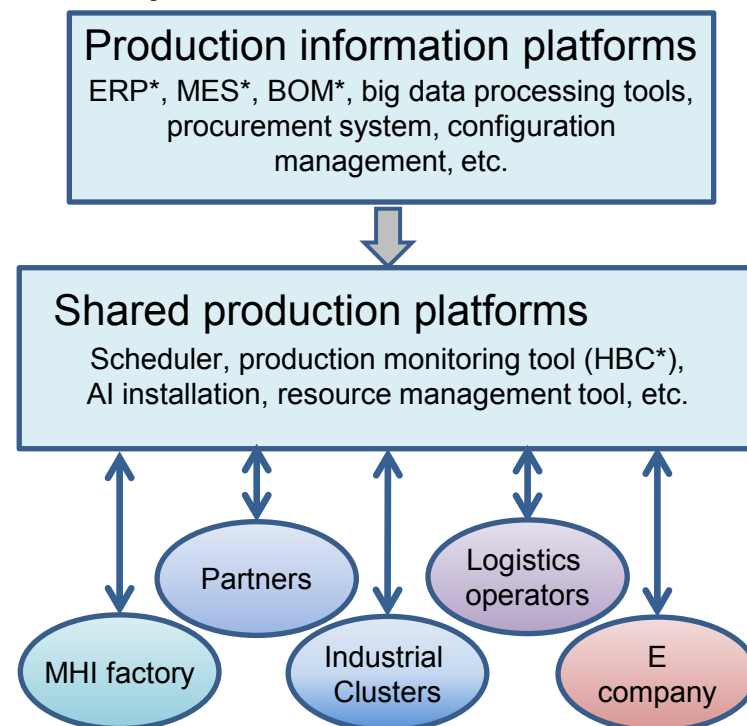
Production information platforms
ERP*, MES*, BOM*, big data processing tools, procurement system, configuration management, etc.

Shared production platforms
Scheduler, production monitoring tool (HBC*), AI installation, resource management tool, etc.

Partners

Logistics operators

MHI factory

Industrial Clusters

E company